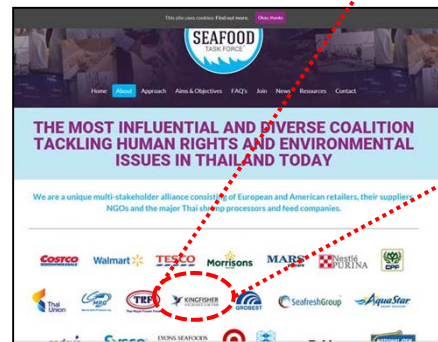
This site uses cookies: Find out more. Okay, thanks

SEAFOOD
TASK FORCE

Home About Approach Aims & Objectives FAQ's Join News Resources Contact

THE MOST INFLUENTIAL AND DIVERSE COALITION TACKLING HUMAN RIGHTS AND ENVIRONMENTAL ISSUES IN THAILAND TODAY

We are a unique multi-stakeholder alliance consisting of European and American retailers, their suppliers, NGOs and the major Thai shrimp processors and feed companies.

COSTCO WHOLESALE Walmart TESCO Morrisons MARS Nestlé PURINA CPF

Thai Union TRF KINGFISHER GROBEST SeafreshGroup AquaStar

Sysco LYONS SEAFOODS